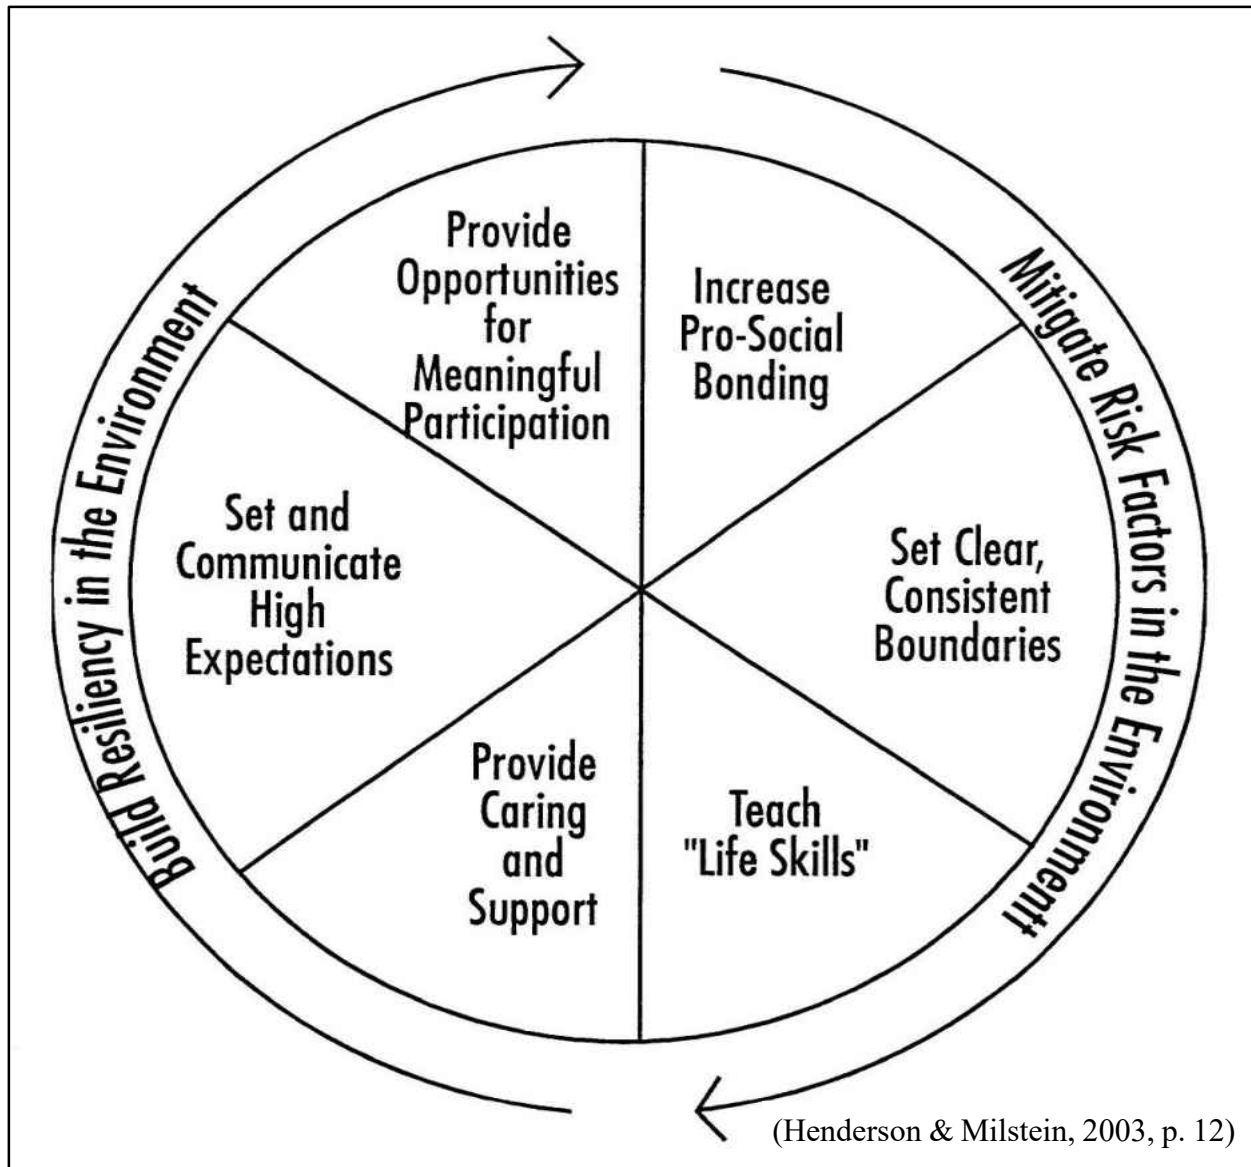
Build Resiliency in the Environment

Mitigate Risk Factors in the Environment

Provide Opportunities for Meaningful Participation

Increase Pro-Social Bonding

Set and Communicate High Expectations

Set Clear, Consistent Boundaries

Provide Caring and Support

Teach "Life Skills"

(Henderson & Milstein, 2003, p. 12)